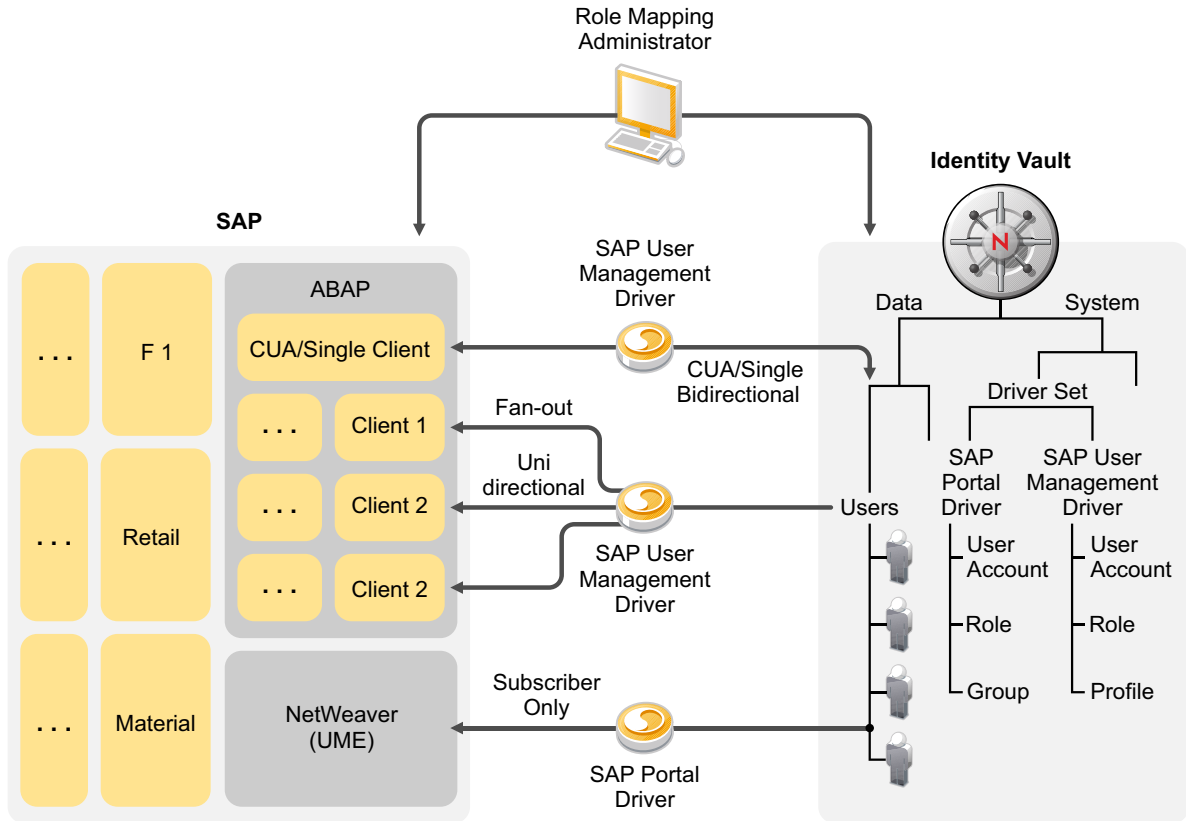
Role Mapping Administrator

SAP

Identity Vault

SAP User Management Driver

ABAP

. . .

F 1

CUA/Single Client

CUA/Single Bidirectional

Data

System

Driver Set

. . .

Client 1

Fan-out

Uni directional

. . .

Retail

. . .

Client 2

. . .

Client 2

SAP User Management Driver

Users

SAP Portal Driver

SAP User Management Driver

User Account

Role

Group

User Account

Role

Profile

. . .

Material

NetWeaver (UME)

Subscriber Only

SAP Portal Driver

N